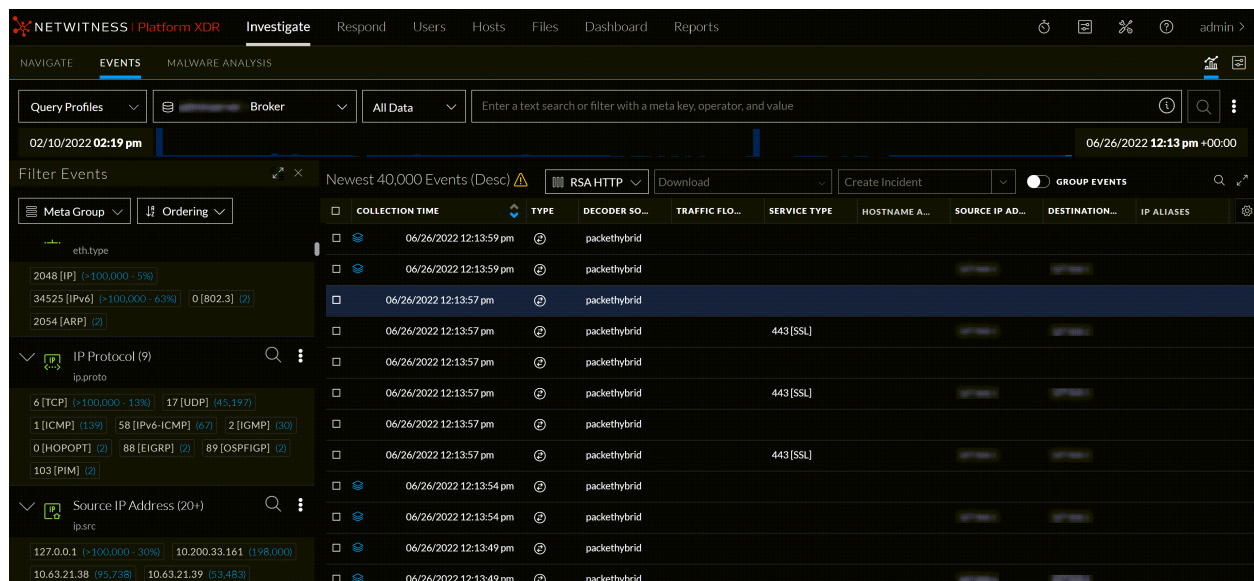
NETWITNESS | Platform XDR  Investigate  Respond  Users  Hosts  Files  Dashboard  Reports  admin >

NAVIGATE  EVENTS  MALWARE ANALYSIS

Query Profiles  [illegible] Broker  All Data  Enter a text search or filter with a meta key, operator, and value

02/10/2022 02:19 pm  06/26/2022 12:13 pm +00:00

Filter Events

Meta Group  Ordering

eth.type

2048 [IP] (>100,000 - 5%)
34525 [IPv6] (>100,000 - 63%)  0 [802.3] (2)
2054 [ARP] (2)

IP Protocol (9)
ip.proto

6 [TCP] (>100,000 - 13%)  17 [UDP] (45,197)
1 [ICMP] (139)  58 [IPv6-ICMP] (67)  2 [IGMP] (30)
0 [HOPOPT] (2)  88 [EIGRP] (2)  89 [OSPFIGP] (2)
103 [PIM] (2)

Source IP Address (20+)
ip.src

127.0.0.1 (>100,000 - 30%)  10.200.33.161 (198,000)
10.63.21.38 (95,738)  10.63.21.39 (53,483)

Newest 40,000 Events (Desc)  RSA HTTP  Download  Create Incident  GROUP EVENTS

| COLLECTION TIME | TYPE | DECODER SO... | TRAFFIC FLO... | SERVICE TYPE | HOSTNAME A... | SOURCE IP AD... | DESTINATION... | IP ALIASES |
|---|---|---|---|---|---|---|---|---|
| 06/26/2022 12:13:59 pm | | packethybrid | | | | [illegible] | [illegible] | |
| 06/26/2022 12:13:59 pm | | packethybrid | | | | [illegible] | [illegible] | |
| 06/26/2022 12:13:57 pm | | packethybrid | | | | | | |
| 06/26/2022 12:13:57 pm | | packethybrid | | 443 [SSL] | | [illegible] | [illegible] | |
| 06/26/2022 12:13:57 pm | | packethybrid | | | | | | |
| 06/26/2022 12:13:57 pm | | packethybrid | | 443 [SSL] | | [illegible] | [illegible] | |
| 06/26/2022 12:13:57 pm | | packethybrid | | | | | | |
| 06/26/2022 12:13:57 pm | | packethybrid | | 443 [SSL] | | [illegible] | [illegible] | |
| 06/26/2022 12:13:54 pm | | packethybrid | | | | | | |
| 06/26/2022 12:13:54 pm | | packethybrid | | | | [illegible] | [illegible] | |
| 06/26/2022 12:13:49 pm | | packethybrid | | | | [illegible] | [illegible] | |
| 06/26/2022 12:13:49 pm | | packethybrid | | | | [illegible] | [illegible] | |